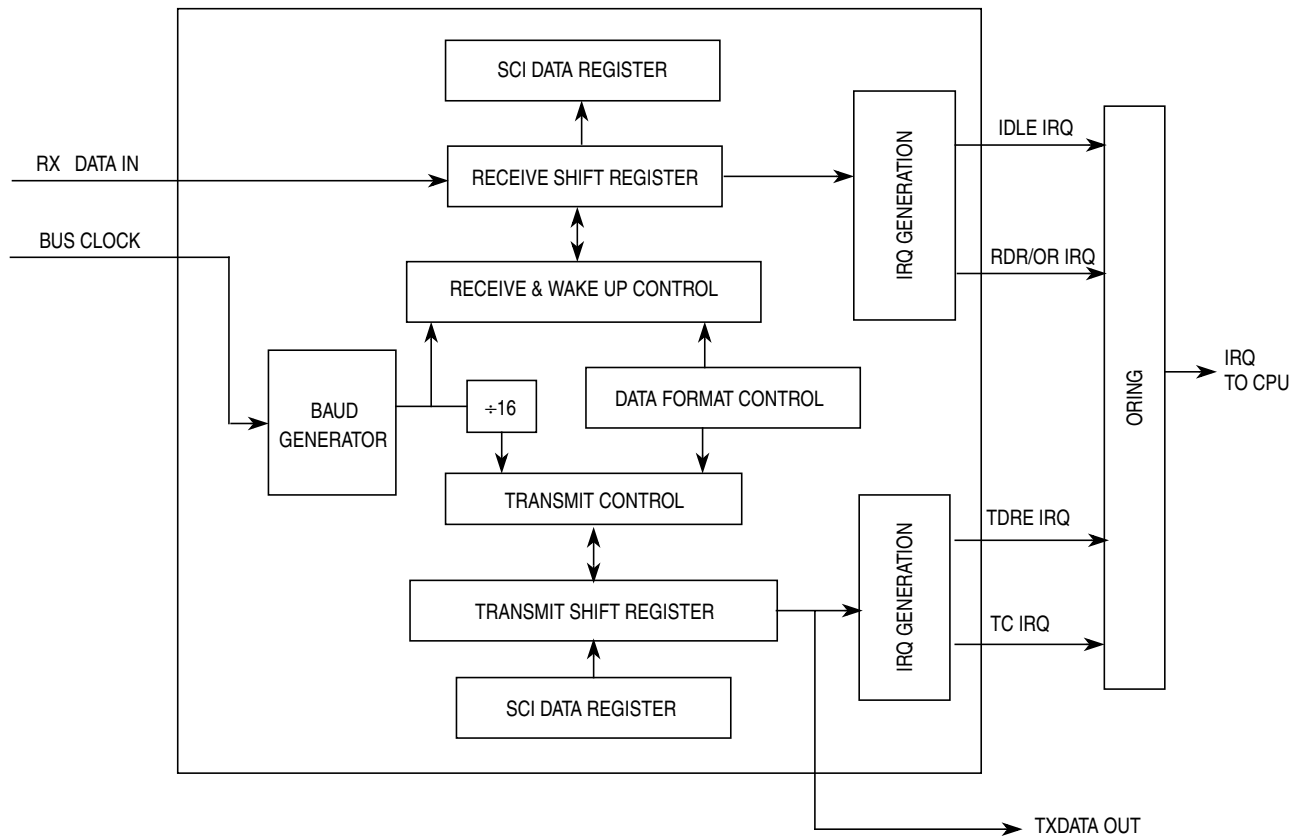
SCI DATA REGISTER

RX DATA IN

RECEIVE SHIFT REGISTER

IRQ GENERATION

IDLE IRQ

BUS CLOCK

RDR/OR IRQ

RECEIVE & WAKE UP CONTROL

BAUD GENERATOR

÷16

DATA FORMAT CONTROL

ORING

IRQ TO CPU

TRANSMIT CONTROL

IRQ GENERATION

TDRE IRQ

TRANSMIT SHIFT REGISTER

TC IRQ

SCI DATA REGISTER

TXDATA OUT